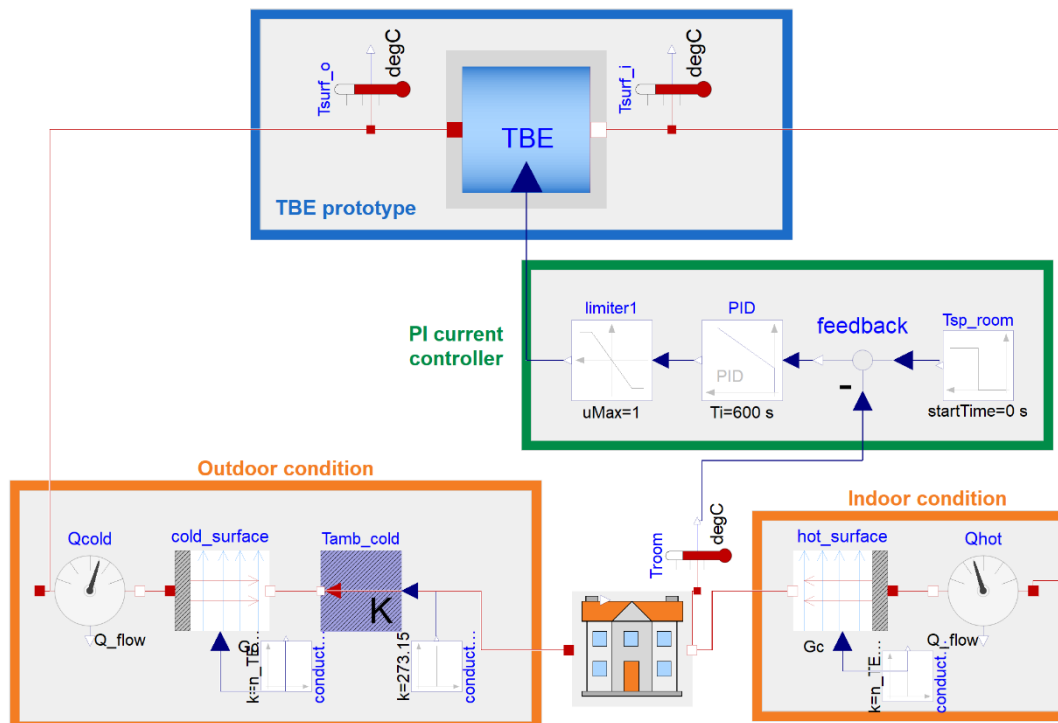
Tsurf_o
degC
TBE
Tsurf_i
degC
TBE prototype

PI current controller
limiter1
PID
feedback
Tsp_room
PID
uMax=1
Ti=600 s
-
startTime=0 s

Outdoor condition
Qcold
cold_surface
Tamb_cold
K
Q_flow
Gc
k=n_TE...
conduct...
k=273.15
conduct...

Troom
degC

Indoor condition
hot_surface
Qhot
Gc
Q_flow
k=n_TE...
conduct...